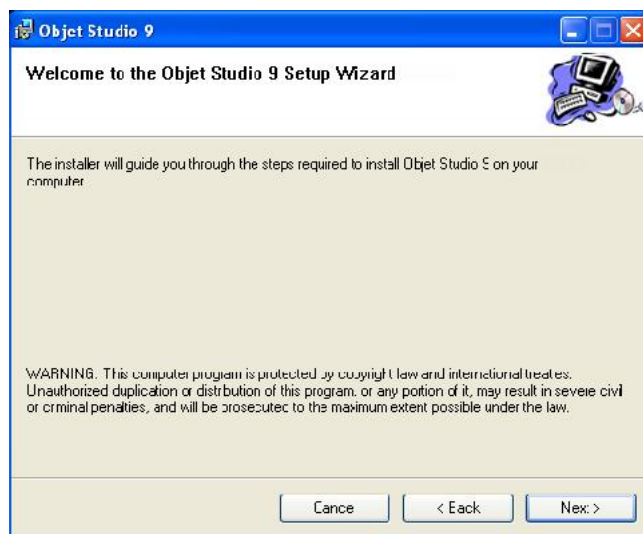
Objet Studio 9

Welcome to the Objet Studio 9 Setup Wizard

The installer will guide you through the steps required to install Objet Studio 9 on your computer.

WARNING: This computer program is protected by copyright law and international treaties. Unauthorized duplication or distribution of this program, or any portion of it, may result in severe civil or criminal penalties, and will be prosecuted to the maximum extent possible under the law.

Cancel
< Back
Next >